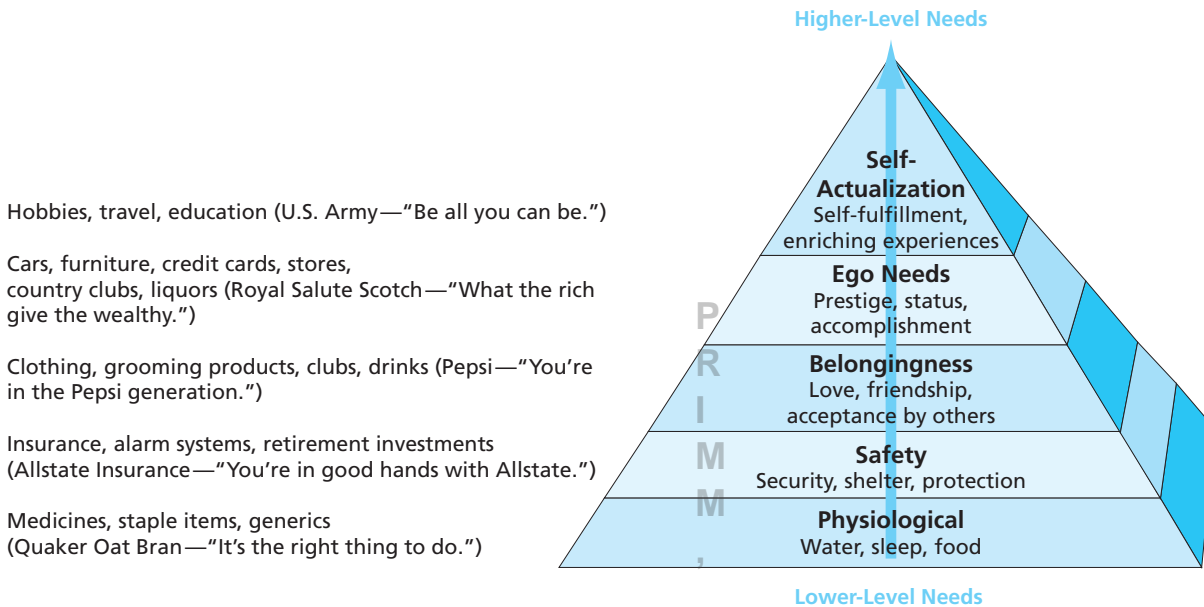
Higher-Level Needs

Hobbies, travel, education (U.S. Army—"Be all you can be.")

Cars, furniture, credit cards, stores, country clubs, liquors (Royal Salute Scotch—"What the rich give the wealthy.")

Clothing, grooming products, clubs, drinks (Pepsi—"You're in the Pepsi generation.")

Insurance, alarm systems, retirement investments (Allstate Insurance—"You're in good hands with Allstate.")

Medicines, staple items, generics (Quaker Oat Bran—"It's the right thing to do.")

Self-Actualization
Self-fulfillment, enriching experiences

Ego Needs
Prestige, status, accomplishment

Belongingness
Love, friendship, acceptance by others

Safety
Security, shelter, protection

Physiological
Water, sleep, food

P R I M M ,

Lower-Level Needs